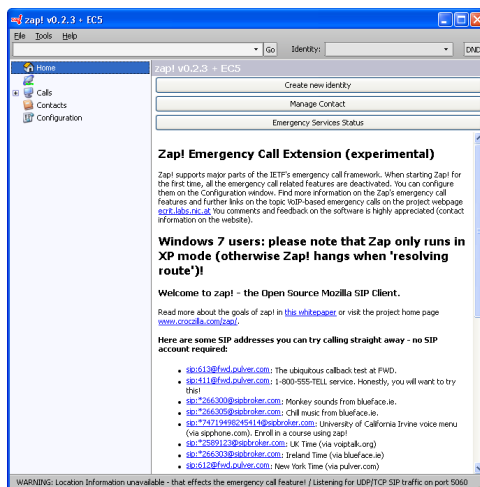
zap! v0.2.3 + EC5

File Tools Help

Go Identity: DND

Home
Calls
Contacts
Configuration

zap! v0.2.3 + EC5

Create new identity

Manage Contact

Emergency Services Status

Zap! Emergency Call Extension (experimental)

Zap! supports major parts of the IETF's emergency call framework. When starting Zap! for the first time, all the emergency call related features are deactivated. You can configure them on the Configuration window. Find more information on the Zap's emergency call features and further links on the topic VoIP-based emergency calls on the project webpage ecrit.labs.nic.at You comments and feedback on the software is highly appreciated (contact information on the website).

Windows 7 users: please note that Zap only runs in XP mode (otherwise Zap! hangs when 'resolving route')!

Welcome to zap! - the Open Source Mozilla SIP Client.

Read more about the goals of zap! in this whitepaper or visit the project home page www.croczilla.com/zap/.

Here are some SIP addresses you can try calling straight away - no SIP account required:

- sip:613@fwd.pulver.com: The ubiquitous callback test at FWD.
- sip:411@fwd.pulver.com: 1-800-555-TELL service. Honestly, you will want to try this!
- sip:*266300@sipbroker.com: Monkey sounds from blueface.ie.
- sip:*266305@sipbroker.com: Chill music from blueface.ie.
- sip:*7471949824514I@sipbroker.com: University of California Irvine voice menu (via sipphone.com). Enroll in a course using zap!
- sip:*2589123@sipbroker.com: UK Time (via voiptalk.org)
- sip:*266303@sipbroker.com: Ireland Time (via blueface.ie)
- sip:612@fwd.pulver.com: New York Time (via pulver.com)

WARNING: Location Information unavailable - that effects the emergency call feature! / Listening for UDP/TCP SIP traffic on port 5060